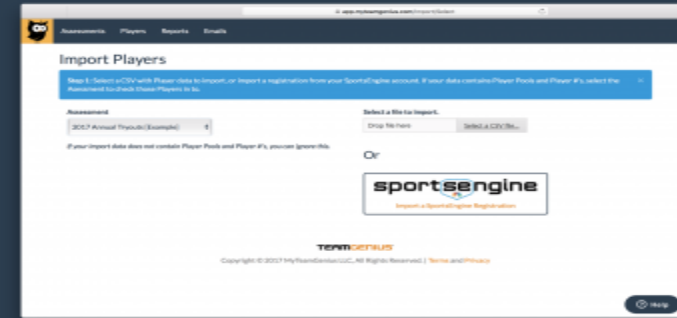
app.myteamgenius.com/import/select

Assessments Players Reports Emails

Import Players

Step 1: Select a CSV with Player data to import, or import a registration from your SportsEngine account. If your data contains Player Pools and Player #'s, select the Assessment to check those Players in to.

×

Assessment

2017 Annual Tryouts (Example)

If your import data does not contain Player Pools and Player #'s, you can ignore this.

Select a file to import.

Drop file here

Select a CSV file...

Or

sportsengine

Import a SportsEngine Registration

TEAMGENIUS

Copyright © 2017 MyTeamGenius LLC, All Rights Reserved. | Terms and Privacy

Help